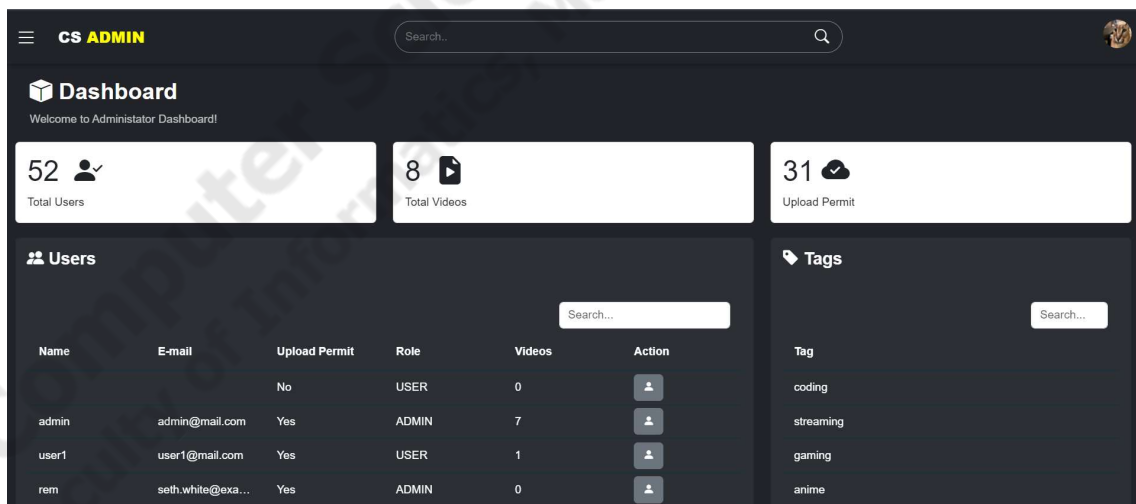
CS ADMIN

Search..

Dashboard

Welcome to Administator Dashboard!

52
Total Users

8
Total Videos

31
Upload Permit

Users

Search...

| Name | E-mail | Upload Permit | Role | Videos | Action |
|---|---|---|---|---|---|
| | | No | USER | 0 | |
| admin | admin@mail.com | Yes | ADMIN | 7 | |
| user1 | user1@mail.com | Yes | USER | 1 | |
| rem | seth.white@exa... | Yes | ADMIN | 0 | |

Tags

Search...

| Tag |
|---|
| coding |
| streaming |
| gaming |
| anime |